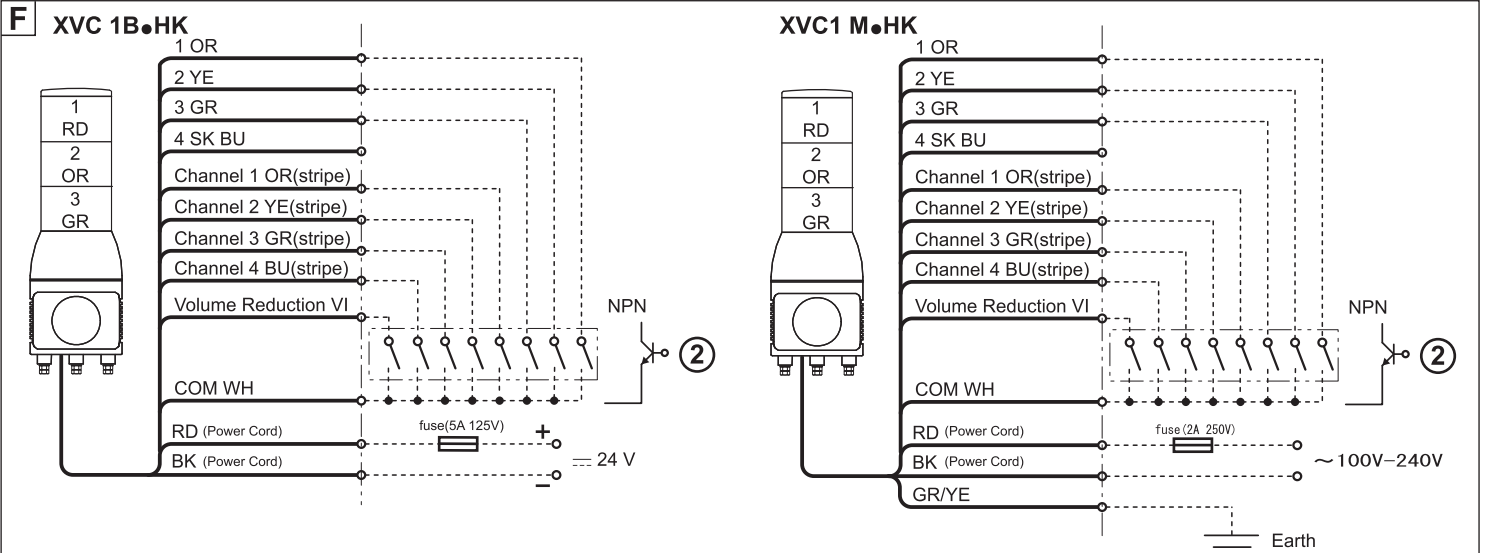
F XVC 1B●HK

1 RD
2 OR
3 GR

1 OR
2 YE
3 GR
4 SK BU
Channel 1 OR(stripe)
Channel 2 YE(stripe)
Channel 3 GR(stripe)
Channel 4 BU(stripe)
Volume Reduction VI
COM WH
RD (Power Cord)
BK (Power Cord)

NPN
②
fuse(5A 125V)
+
–
$=$ 24 V

XVC1 M●HK

1 RD
2 OR
3 GR

1 OR
2 YE
3 GR
4 SK BU
Channel 1 OR(stripe)
Channel 2 YE(stripe)
Channel 3 GR(stripe)
Channel 4 BU(stripe)
Volume Reduction VI
COM WH
RD (Power Cord)
BK (Power Cord)
GR/YE

NPN
②
fuse(2A 250V)
~100V–240V
Earth